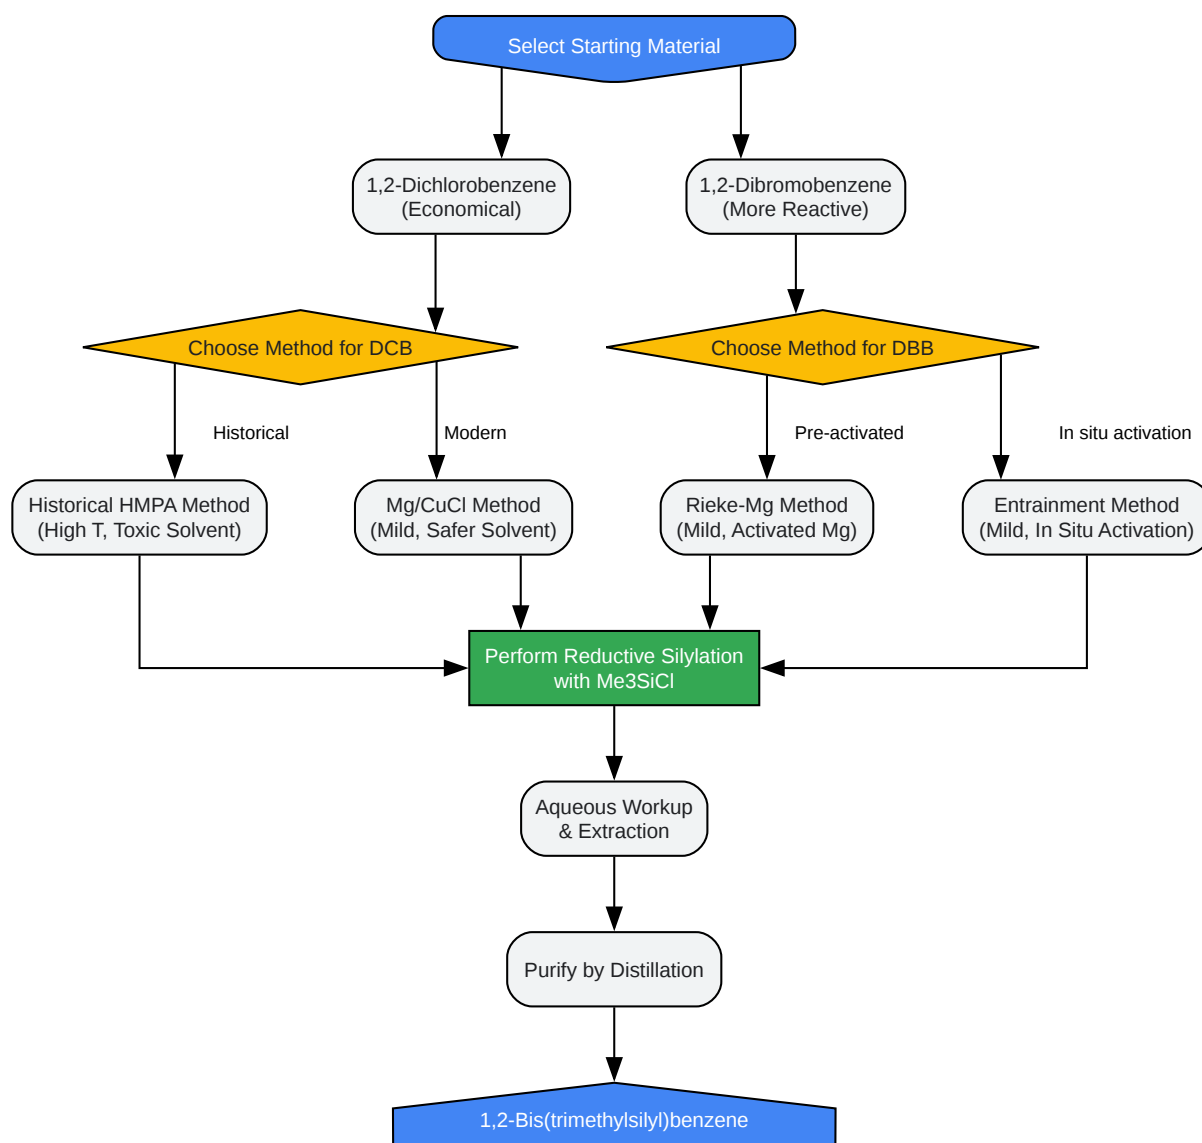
Select Starting Material

1,2-Dichlorobenzene
(Economical)

1,2-Dibromobenzene
(More Reactive)

Choose Method for DCB

Choose Method for DBB

Historical

Modern

Pre-activated

In situ activation

Historical HMPA Method
(High T, Toxic Solvent)

Mg/CuCl Method
(Mild, Safer Solvent)

Rieke-Mg Method
(Mild, Activated Mg)

Entrainment Method
(Mild, In Situ Activation)

Perform Reductive Silylation
with Me3SiCl

Aqueous Workup
& Extraction

Purify by Distillation

1,2-Bis(trimethylsilyl)benzene